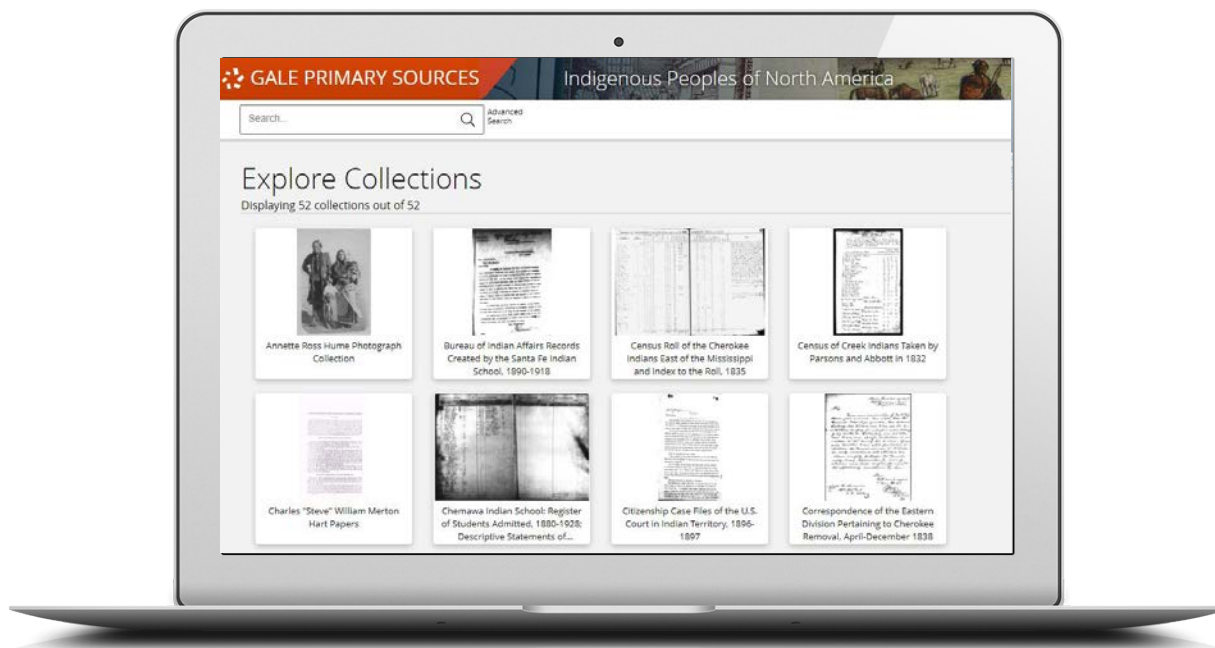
GALE PRIMARY SOURCES

Indigenous Peoples of North America

Search...

Advanced Search

Explore Collections

Displaying 52 collections out of 52

Annette Ross Hume Photograph Collection

Bureau of Indian Affairs Records Created by the Santa Fe Indian School, 1890-1918

Census Roll of the Cherokee Indians East of the Mississippi and Index to the Roll, 1835

Census of Creek Indians Taken by Parsons and Abbott in 1832

Charles "Steve" William Merton Hart Papers

Chemawa Indian School: Register of Students Admitted, 1880-1928; Descriptive Statements of...

Citizenship Case Files of the U.S. Court in Indian Territory, 1896-1897

Correspondence of the Eastern Division Pertaining to Cherokee Removal, April-December 1838